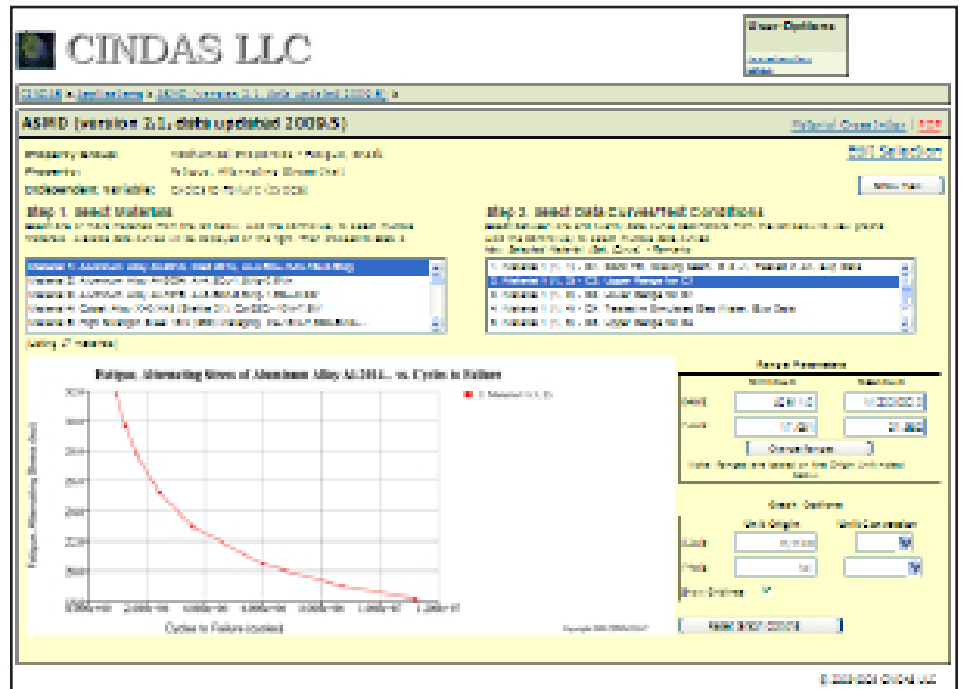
CINDAS LLC

User Options
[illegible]
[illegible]

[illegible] » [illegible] » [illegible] »

ASMD (version 2.1, data updated 2009.5)

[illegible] | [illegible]

Property Group: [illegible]
Property: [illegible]
Independent Variable: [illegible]

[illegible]

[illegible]

Step 1. Select Material
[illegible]

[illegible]
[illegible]
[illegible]
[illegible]
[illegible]

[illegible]

Step 2. Select Data Curves/Test Conditions
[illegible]

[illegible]
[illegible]
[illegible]
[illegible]
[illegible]

Fatigue: Alternating Stress of Aluminum Alloy Al 2014... vs. Cycles to Failure

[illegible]

Cycles to Failure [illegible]

Fatigue: Alternating Stress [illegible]

Range Parameters
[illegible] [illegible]
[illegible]
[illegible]
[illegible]
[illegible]

Graph Options
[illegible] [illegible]
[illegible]
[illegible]
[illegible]

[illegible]

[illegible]